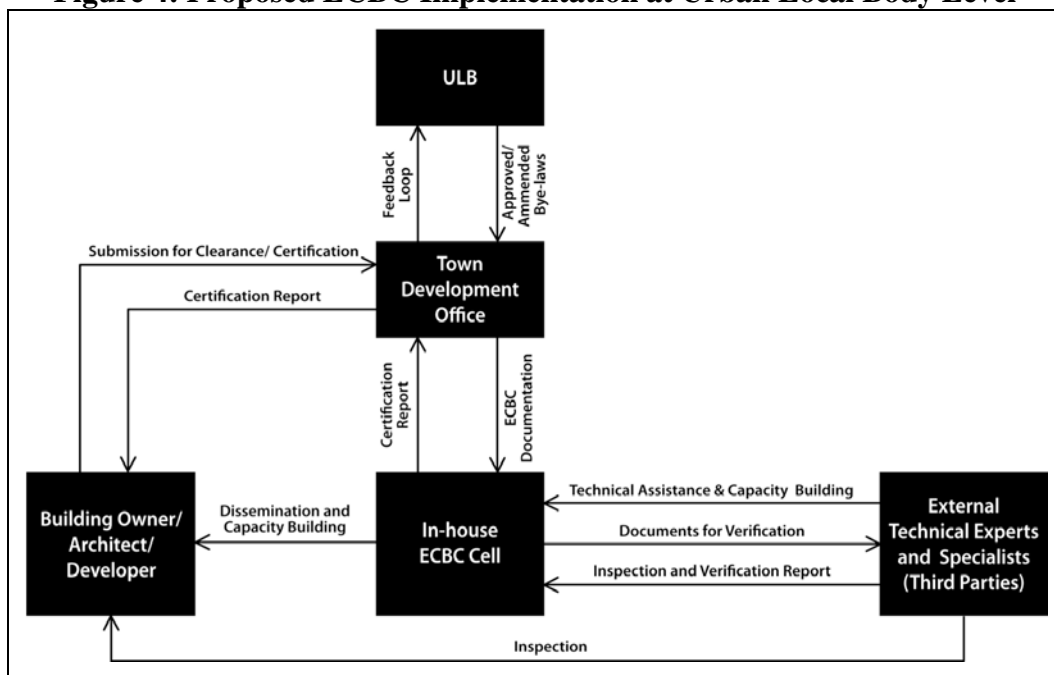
Figure 4: Proposed ECBC Implementation at Urban Local Body Level

ULB

Feedback Loop

Approved/ Ammended Bye-laws

Submission for Clearance/ Certification

Certification Report

Town Development Office

Certification Report

ECBC Documentation

Building Owner/ Architect/ Developer

Dissemination and Capacity Building

In-house ECBC Cell

Technical Assistance & Capacity Building

Documents for Verification

Inspection and Verification Report

External Technical Experts and Specialists (Third Parties)

Inspection